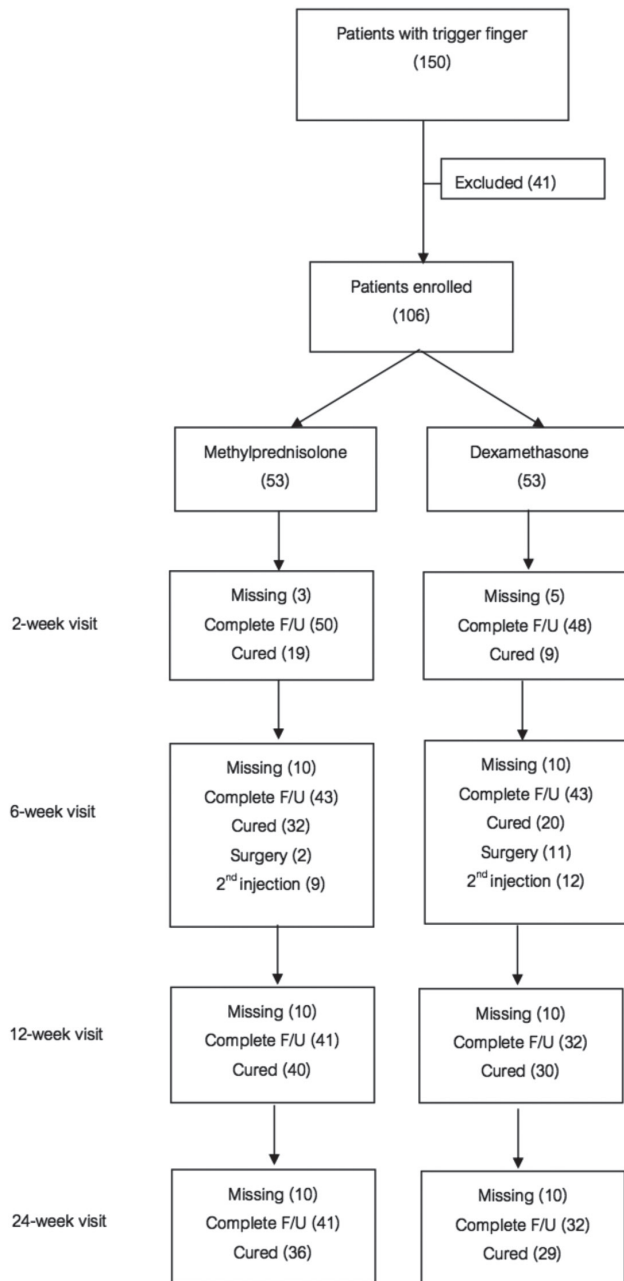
Patients with trigger finger
(150)

Excluded (41)

Patients enrolled
(106)

Methylprednisolone
(53)

Dexamethasone
(53)

2-week visit

Missing (3)
Complete F/U (50)
Cured (19)

Missing (5)
Complete F/U (48)
Cured (9)

6-week visit

Missing (10)
Complete F/U (43)
Cured (32)
Surgery (2)
2$^{nd}$ injection (9)

Missing (10)
Complete F/U (43)
Cured (20)
Surgery (11)
2$^{nd}$ injection (12)

12-week visit

Missing (10)
Complete F/U (41)
Cured (40)

Missing (10)
Complete F/U (32)
Cured (30)

24-week visit

Missing (10)
Complete F/U (41)
Cured (36)

Missing (10)
Complete F/U (32)
Cured (29)